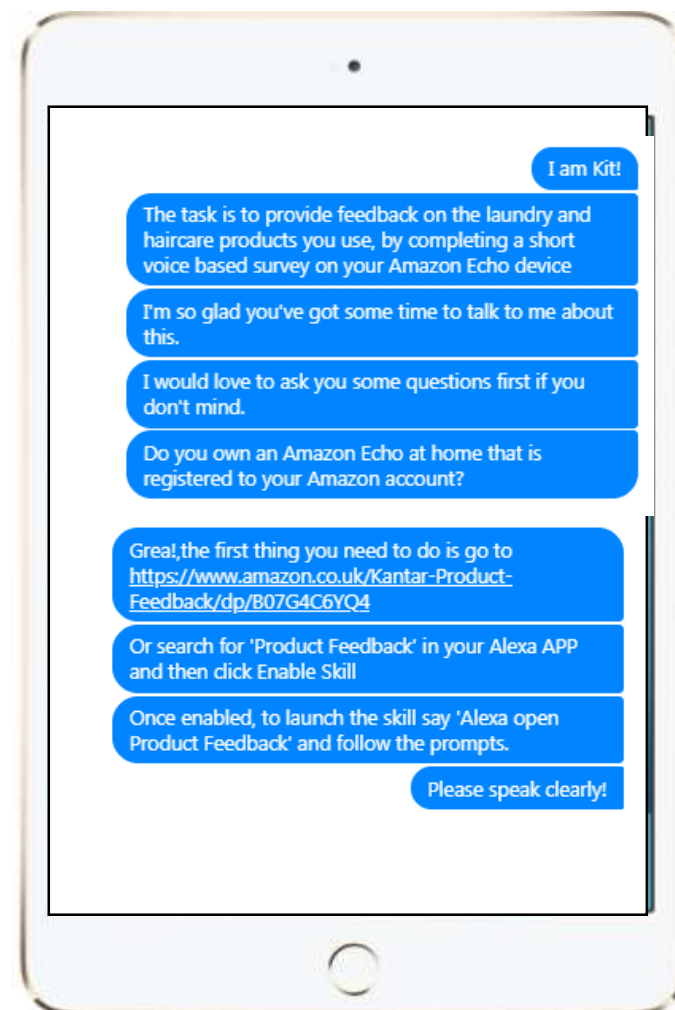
I am Kit!

The task is to provide feedback on the laundry and haircare products you use, by completing a short voice based survey on your Amazon Echo device

I'm so glad you've got some time to talk to me about this.

I would love to ask you some questions first if you don't mind.

Do you own an Amazon Echo at home that is registered to your Amazon account?

Grea!,the first thing you need to do is go to https://www.amazon.co.uk/Kantar-Product-Feedback/dp/B07G4C6YQ4

Or search for 'Product Feedback' in your Alexa APP and then click Enable Skill

Once enabled, to launch the skill say 'Alexa open Product Feedback' and follow the prompts.

Please speak clearly!